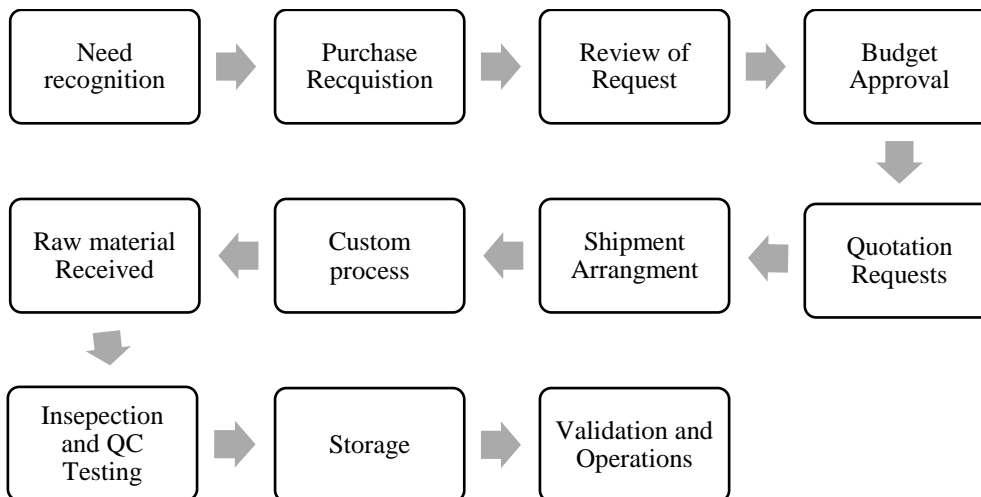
Need recognition

Purchase Recquistion

Review of Request

Budget Approval

Quotation Requests

Shipment Arrangment

Custom process

Raw material Received

Insepection and QC Testing

Storage

Validation and Operations